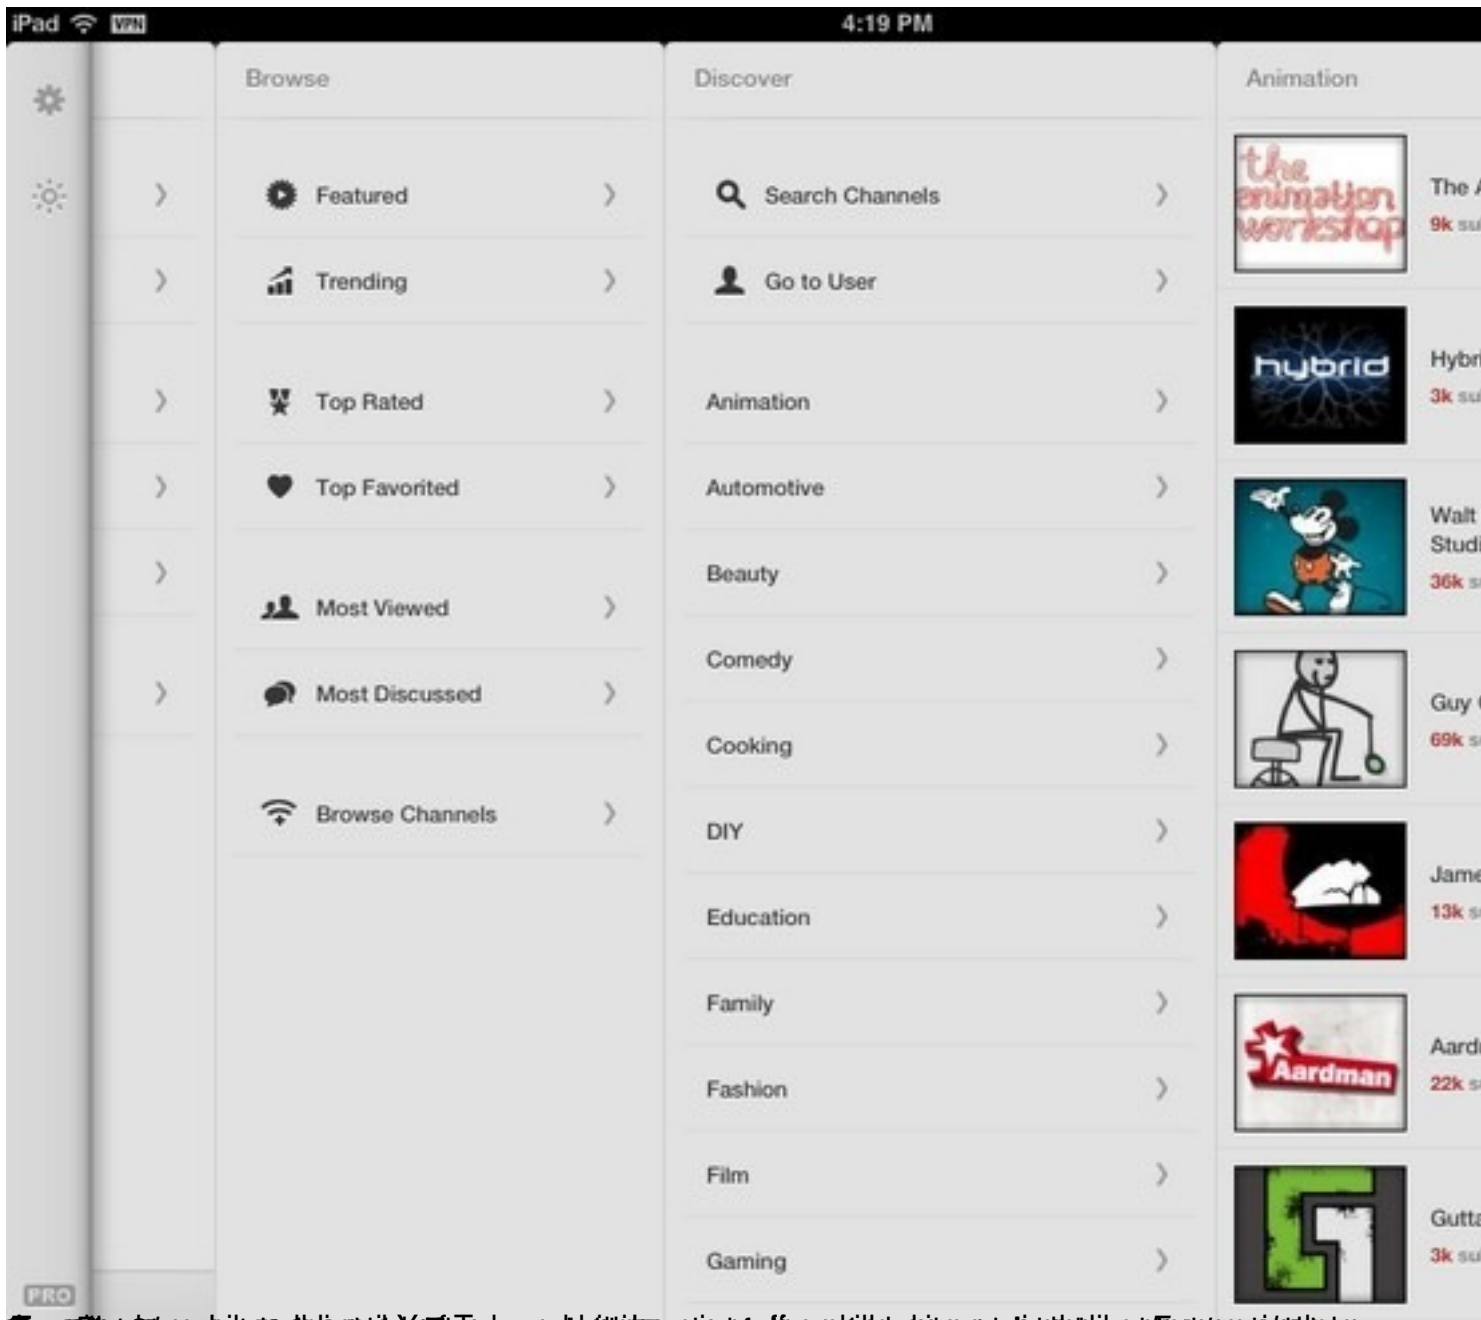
iPad VPN 4:19 PM

Browse

Featured

Trending

Top Rated

Top Favorited

Most Viewed

Most Discussed

Browse Channels

Discover

Search Channels

Go to User

Animation

Automotive

Beauty

Comedy

Cooking

DIY

Education

Family

Fashion

Film

Gaming

Animation

the animation workshop

The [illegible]
9k su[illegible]

hybrid

Hybr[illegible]
3k su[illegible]

Walt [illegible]
Studi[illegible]
36k s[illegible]

Guy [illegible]
69k s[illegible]

Jame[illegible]
13k s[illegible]

Aardman

Aard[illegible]
22k s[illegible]

Gutta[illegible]
3k su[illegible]

PRO